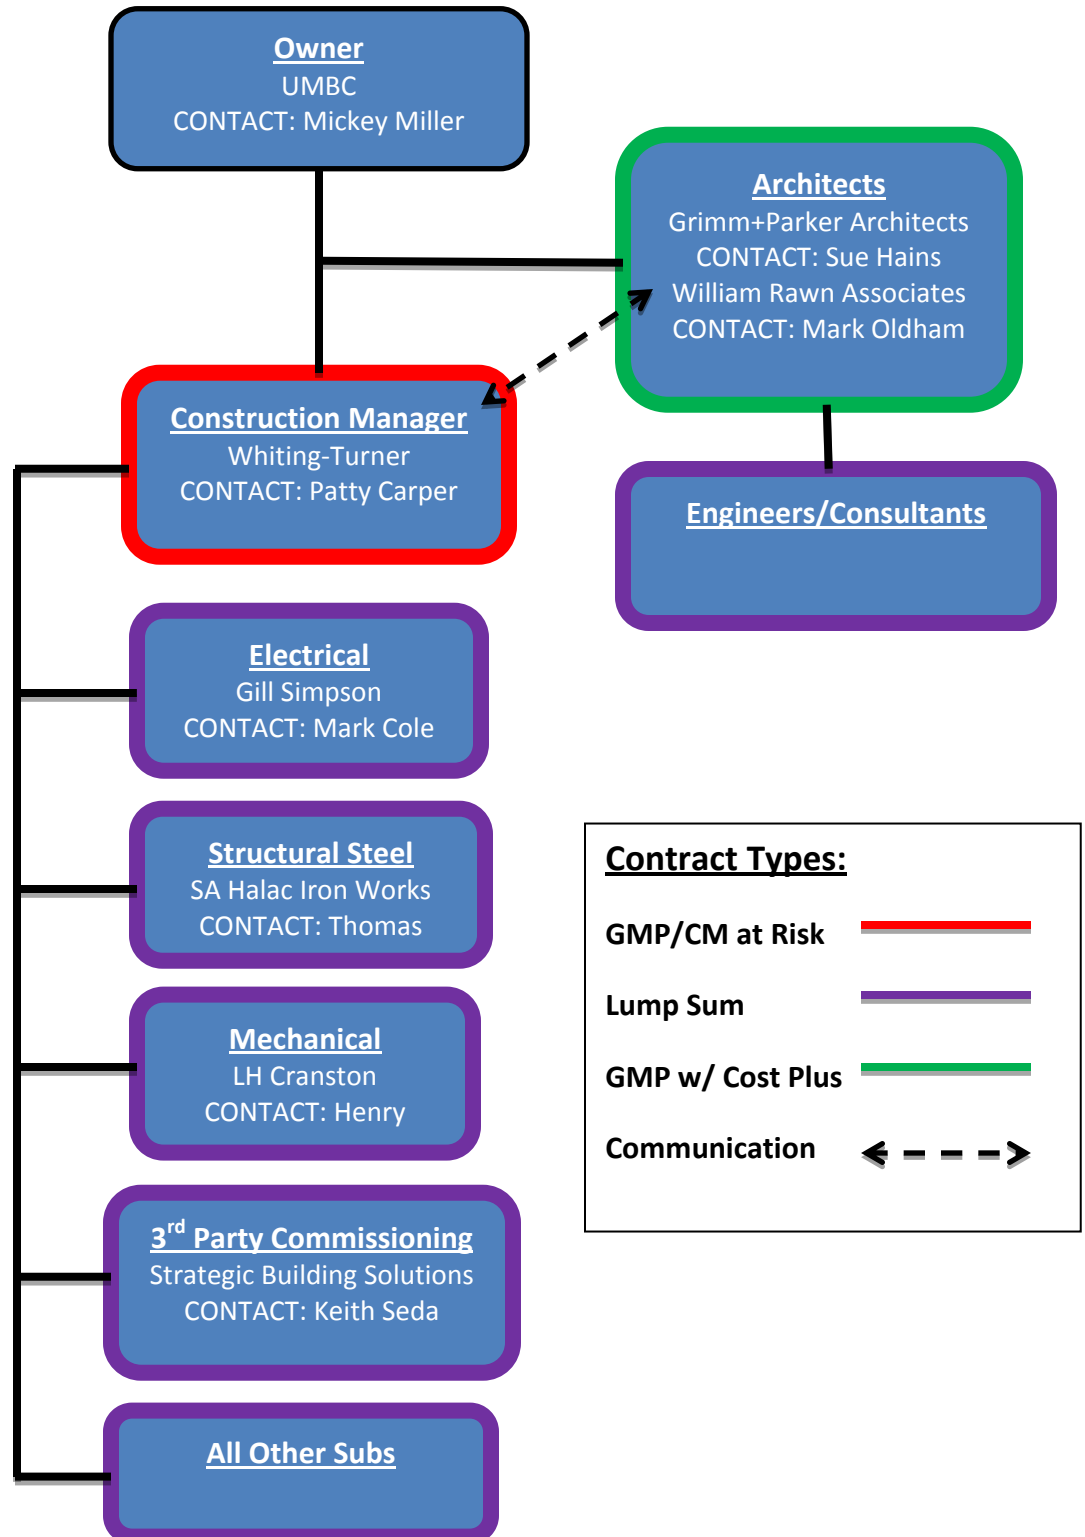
Owner
UMBC
CONTACT: Mickey Miller

Architects
Grimm+Parker Architects
CONTACT: Sue Hains
William Rawn Associates
CONTACT: Mark Oldham

Construction Manager
Whiting-Turner
CONTACT: Patty Carper

Engineers/Consultants

Electrical
Gill Simpson
CONTACT: Mark Cole

Structural Steel
SA Halac Iron Works
CONTACT: Thomas

Mechanical
LH Cranston
CONTACT: Henry

3$^{rd}$ Party Commissioning
Strategic Building Solutions
CONTACT: Keith Seda

All Other Subs

Contract Types:
GMP/CM at Risk
Lump Sum
GMP w/ Cost Plus
Communication